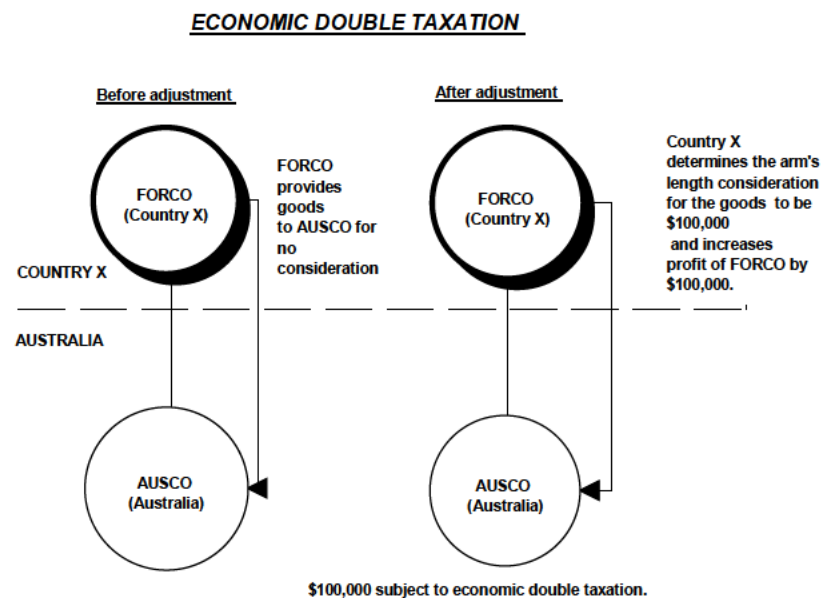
ECONOMIC DOUBLE TAXATION

Before adjustment

After adjustment

FORCO (Country X)

FORCO provides goods to AUSCO for no consideration

FORCO (Country X)

Country X determines the arm's length consideration for the goods to be $100,000 and increases profit of FORCO by $100,000.

COUNTRY X

AUSTRALIA

AUSCO (Australia)

AUSCO (Australia)

$100,000 subject to economic double taxation.